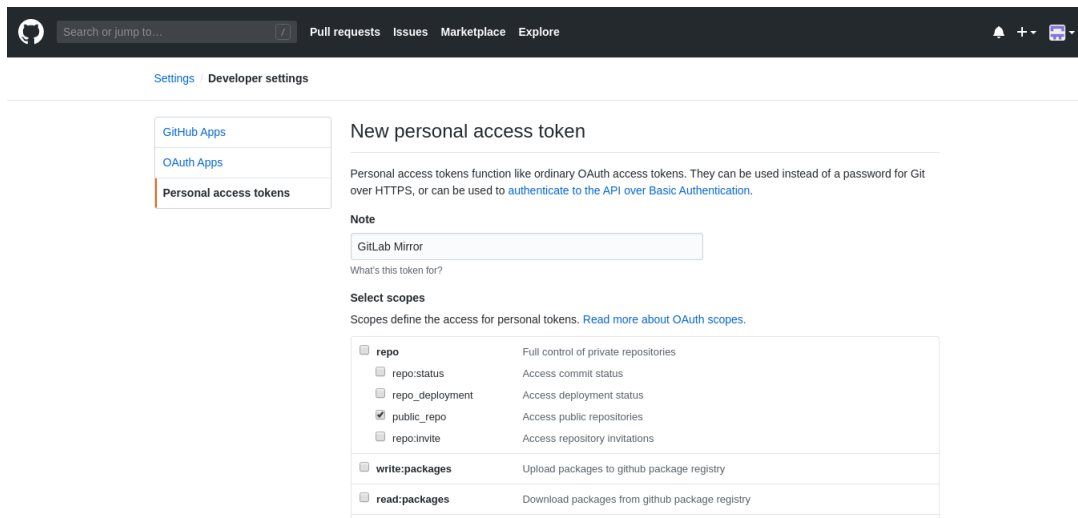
Search or jump to... / Pull requests Issues Marketplace Explore

Settings / Developer settings

GitHub Apps
OAuth Apps
Personal access tokens

New personal access token

Personal access tokens function like ordinary OAuth access tokens. They can be used instead of a password for Git over HTTPS, or can be used to authenticate to the API over Basic Authentication.

Note

GitLab Mirror

What's this token for?

Select scopes

Scopes define the access for personal tokens. Read more about OAuth scopes.

| | |
|---|---|
| repo | Full control of private repositories |
| repo:status | Access commit status |
| repo_deployment | Access deployment status |
| public_repo | Access public repositories |
| repo:invite | Access repository invitations |
| write:packages | Upload packages to github package registry |
| read:packages | Download packages from github package registry |